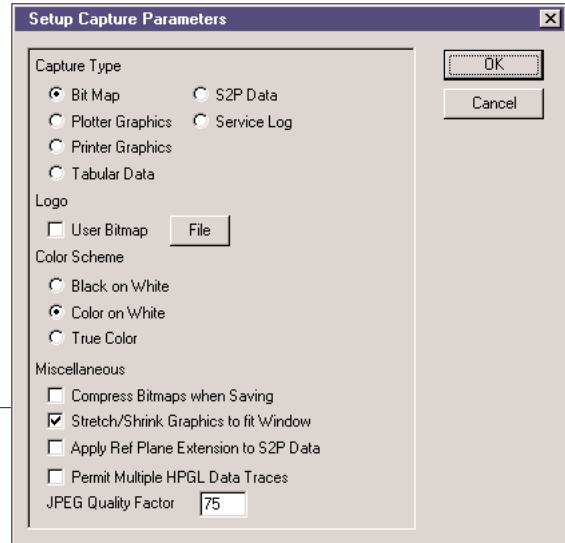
Setup Capture Parameters

OK

Cancel

Capture Type

Bit Map

S2P Data

Plotter Graphics

Service Log

Printer Graphics

Tabular Data

Logo

User Bitmap

File

Color Scheme

Black on White

Color on White

True Color

Miscellaneous

Compress Bitmaps when Saving

Stretch/Shrink Graphics to fit Window

Apply Ref Plane Extension to S2P Data

Permit Multiple HPGL Data Traces

JPEG Quality Factor 75